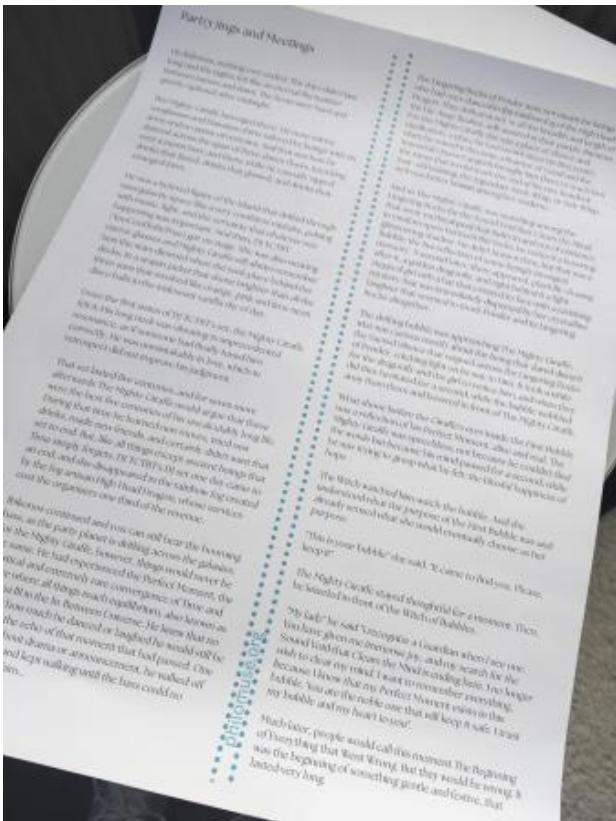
Party Jings and Meetings

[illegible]

"This is your bubble" she said. "It came to find you. Please, keep it"

The Mighty Giraffe stared thoughtful for a moment. Then he kneeled in front of the Witch of Bubbles.

"My lady" he said "I recognize a Guardian when I see one. You have given me immense joy, and my search for the Sound God that Cleans the Mind is ending here. I no longer wish to clear my mind. I want to remember everything. Because I know that my Perfect Moment exists in this bubble. You are the noble one that will keep it safe. I trust my bubble and my heart to you"

Much later, people would call this moment The Beginning of Everything that Went Wrong. But they would be wrong. It was the beginning of something gentle and festive, that lasted very long.

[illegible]